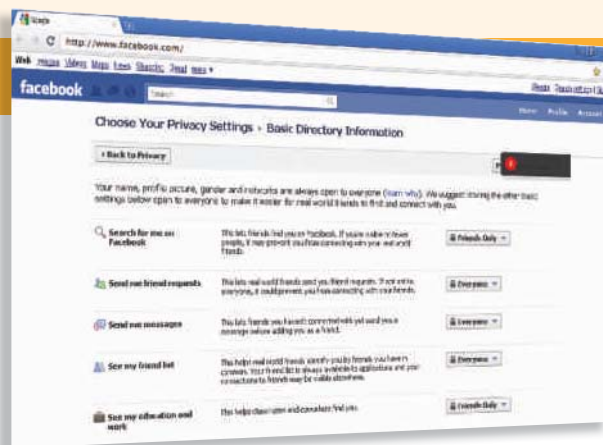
http://www.facebook.com/

Web Images Videos Maps News Shopping Gmail more ▾

facebook

Search

Home Profile Account

Choose Your Privacy Settings › Basic Directory Information

‹ Back to Privacy

Your name, profile picture, gender and networks are always open to everyone (learn why). We suggest leaving the other basic settings below open to everyone to make it easier for real world friends to find and connect with you.

Search for me on Facebook

This lets friends find you on Facebook. If you're visible to fewer people, it may prevent you from connecting with your real world friends.

Friends Only ▾

Send me friend requests

This lets real world friends send you friend requests. If not set to everyone, it could prevent you from connecting with your friends.

Everyone ▾

Send me messages

This lets friends you haven't connected with yet send you a message before adding you as a friend.

Everyone ▾

See my friend list

This helps real world friends identify you by friends you have in common. Your friend list is always available to applications and your connections to friends may be visible elsewhere.

Everyone ▾

See my education and work

This helps classmates and coworkers find you.

Friends Only ▾